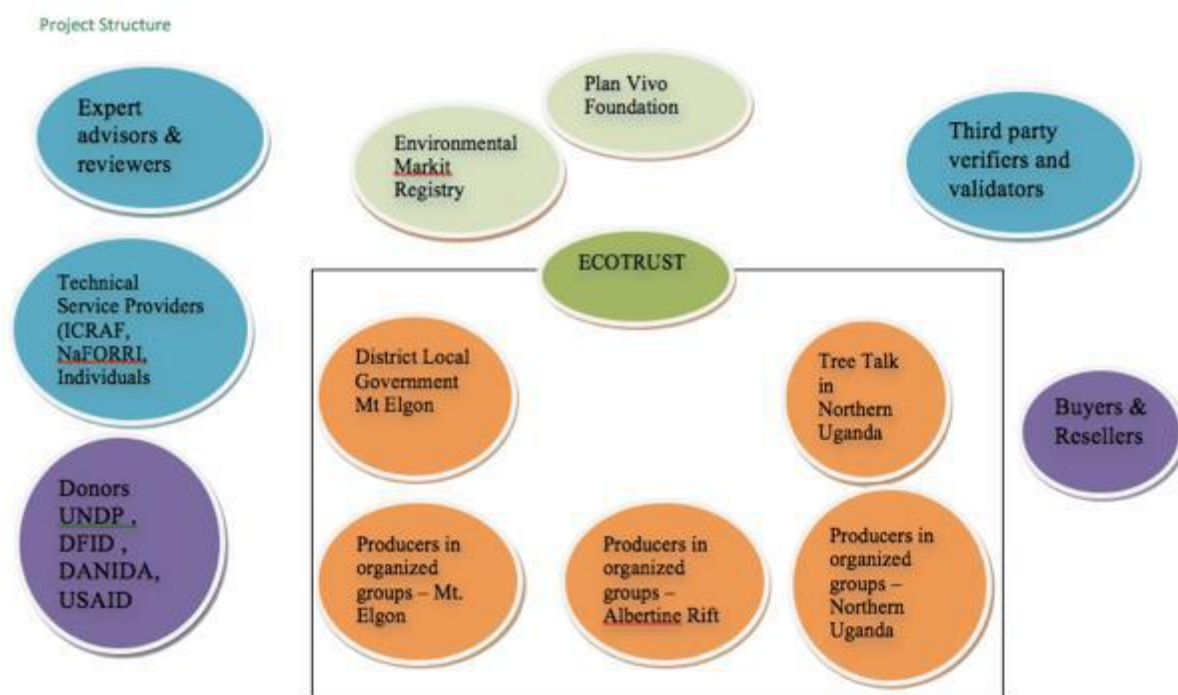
Project Structure

Expert advisors & reviewers

Plan Vivo Foundation

Environmental Markit Registry

Third party verifiers and validators

Technical Service Providers (ICRAF, NaFORRI, Individuals

ECOTRUST

District Local Government Mt Elgon

Tree Talk in Northern Uganda

Buyers & Resellers

Donors UNDP , DFID , DANIDA, USAID

Producers in organized groups – Mt. Elgon

Producers in organized groups – Albertine Rift

Producers in organized groups – Northern Uganda